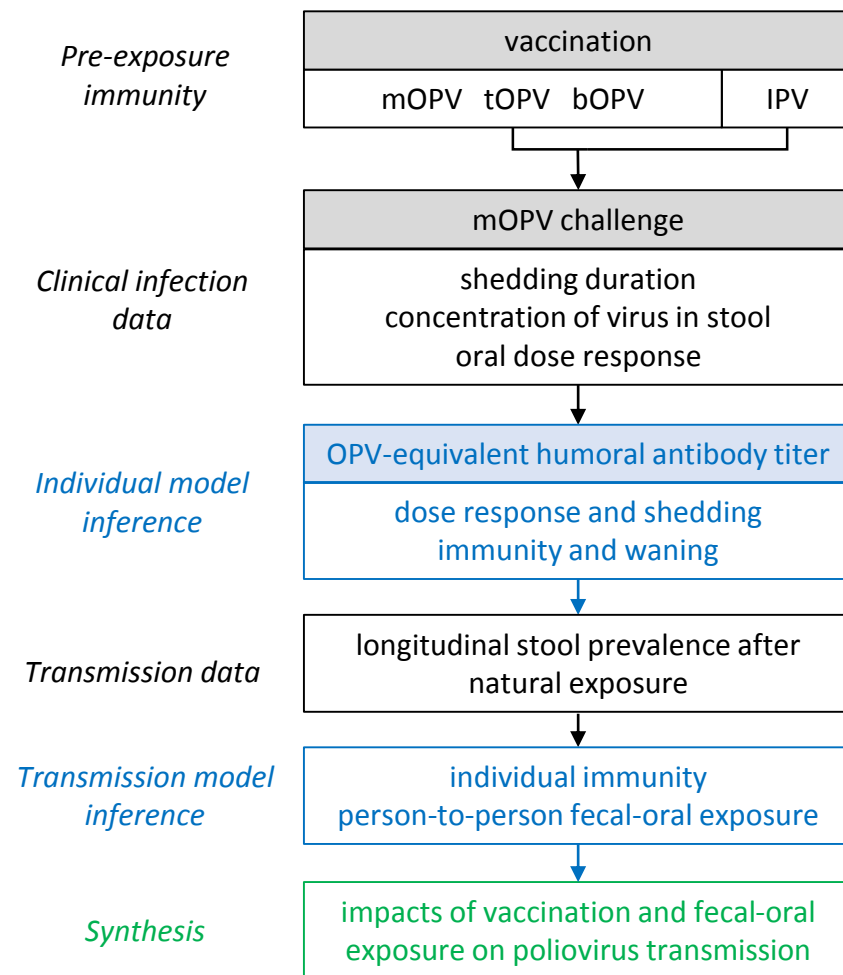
Pre-exposure immunity

vaccination

mOPV tOPV bOPV

IPV

mOPV challenge

Clinical infection data

shedding duration
concentration of virus in stool
oral dose response

Individual model inference

OPV-equivalent humoral antibody titer

dose response and shedding
immunity and waning

Transmission data

longitudinal stool prevalence after natural exposure

Transmission model inference

individual immunity
person-to-person fecal-oral exposure

Synthesis

impacts of vaccination and fecal-oral exposure on poliovirus transmission